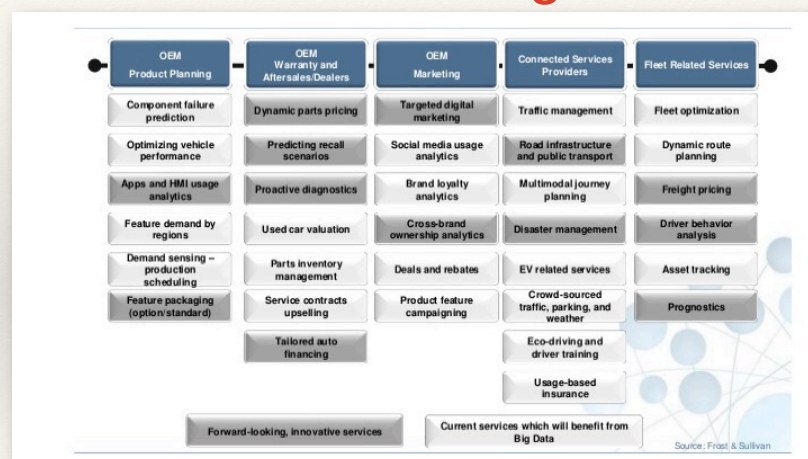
| OEM Product Planning | OEM Warranty and Aftersales/Dealers | OEM Marketing | Connected Services Providers | Fleet Related Services |
|---|---|---|---|---|
| Component failure prediction | Dynamic parts pricing | Targeted digital marketing | Traffic management | Fleet optimization |
| Optimizing vehicle performance | Predicting recall scenarios | Social media usage analytics | Road infrastructure and public transport | Dynamic route planning |
| Apps and HMI usage analytics | Proactive diagnostics | Brand loyalty analytics | Multimodal journey planning | Freight pricing |
| Feature demand by regions | Used car valuation | Cross-brand ownership analytics | Disaster management | Driver behavior analysis |
| Demand sensing – production scheduling | Parts inventory management | Deals and rebates | EV related services | Asset tracking |
| Feature packaging (option/standard) | Service contracts upselling | Product feature campaigning | Crowd-sourced traffic, parking, and weather | Prognostics |
| | Tailored auto financing | | Eco-driving and driver training | |
| | | | Usage-based insurance | |

Forward-looking, innovative services

Current services which will benefit from Big Data

Source: Frost & Sullivan